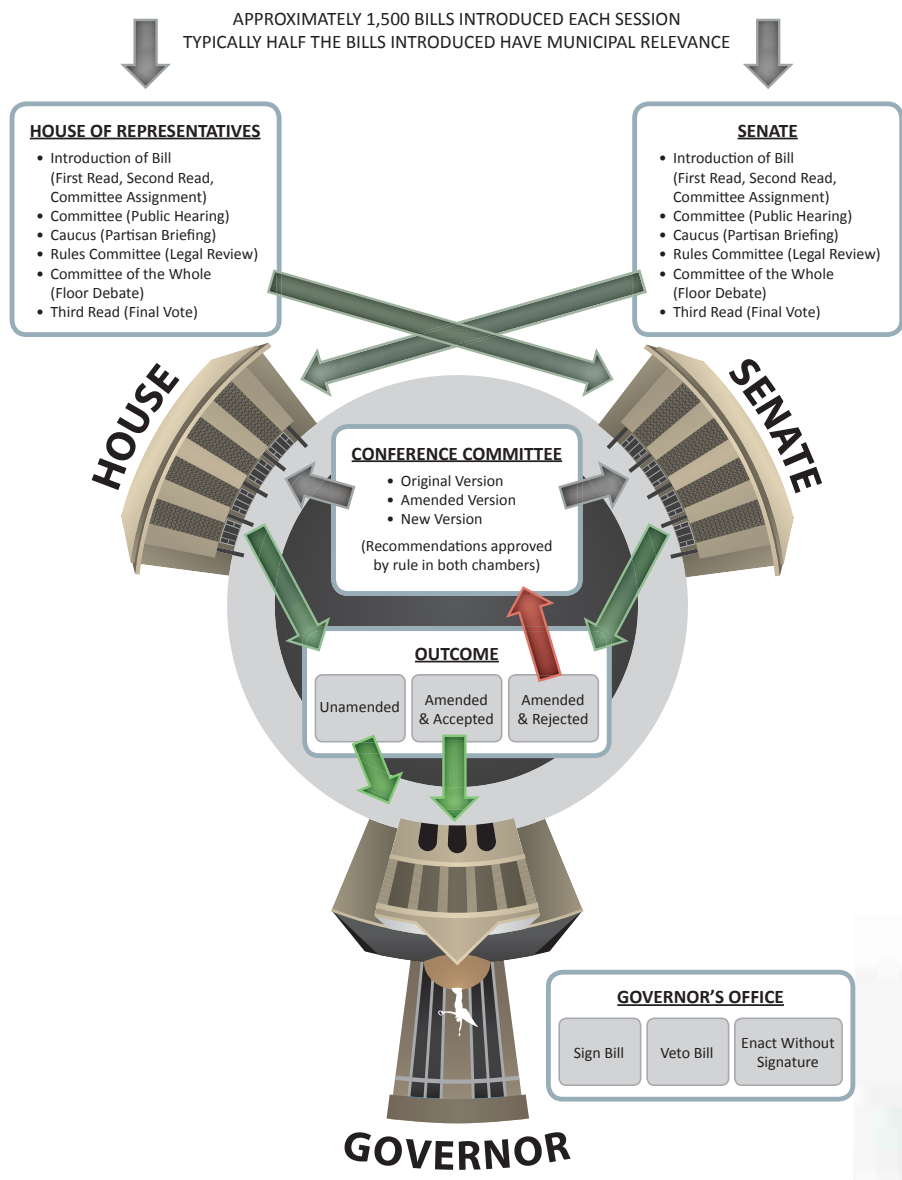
APPROXIMATELY 1,500 BILLS INTRODUCED EACH SESSION
TYPICALLY HALF THE BILLS INTRODUCED HAVE MUNICIPAL RELEVANCE

HOUSE OF REPRESENTATIVES
• Introduction of Bill (First Read, Second Read, Committee Assignment)
• Committee (Public Hearing)
• Caucus (Partisan Briefing)
• Rules Committee (Legal Review)
• Committee of the Whole (Floor Debate)
• Third Read (Final Vote)

SENATE
• Introduction of Bill (First Read, Second Read, Committee Assignment)
• Committee (Public Hearing)
• Caucus (Partisan Briefing)
• Rules Committee (Legal Review)
• Committee of the Whole (Floor Debate)
• Third Read (Final Vote)

HOUSE

SENATE

CONFERENCE COMMITTEE
• Original Version
• Amended Version
• New Version
(Recommendations approved by rule in both chambers)

OUTCOME

| Unamended | Amended & Accepted | Amended & Rejected |
|---|---|---|

GOVERNOR'S OFFICE

| Sign Bill | Veto Bill | Enact Without Signature |
|---|---|---|

GOVERNOR